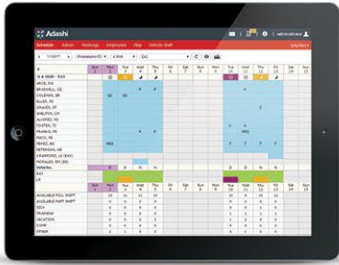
Adashi

Schedule Admin Rankings Employees Pay Vehicle Staff

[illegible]

Sun Mon Tue Wed Thu Fri Sat Sun Mon Tue Wed Thu Fri Sat

LACE, KK
BRASWELL, GE
COLEMAN, BR
ELLER, YK
GRAVES, ST
SHELTON, CH
ALVAREZ, YK
FOSTER, TJ
Franklin, FR
PAGE, HR
PEREZ, BD
PETERSON, KE
CRAWFORD, LE
MORALES, BR
HERRERA
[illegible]

AVAILABLE FULL SHIFT
AVAILABLE PART SHIFT
SICK
TRAINING
VACATION
Comp
Other